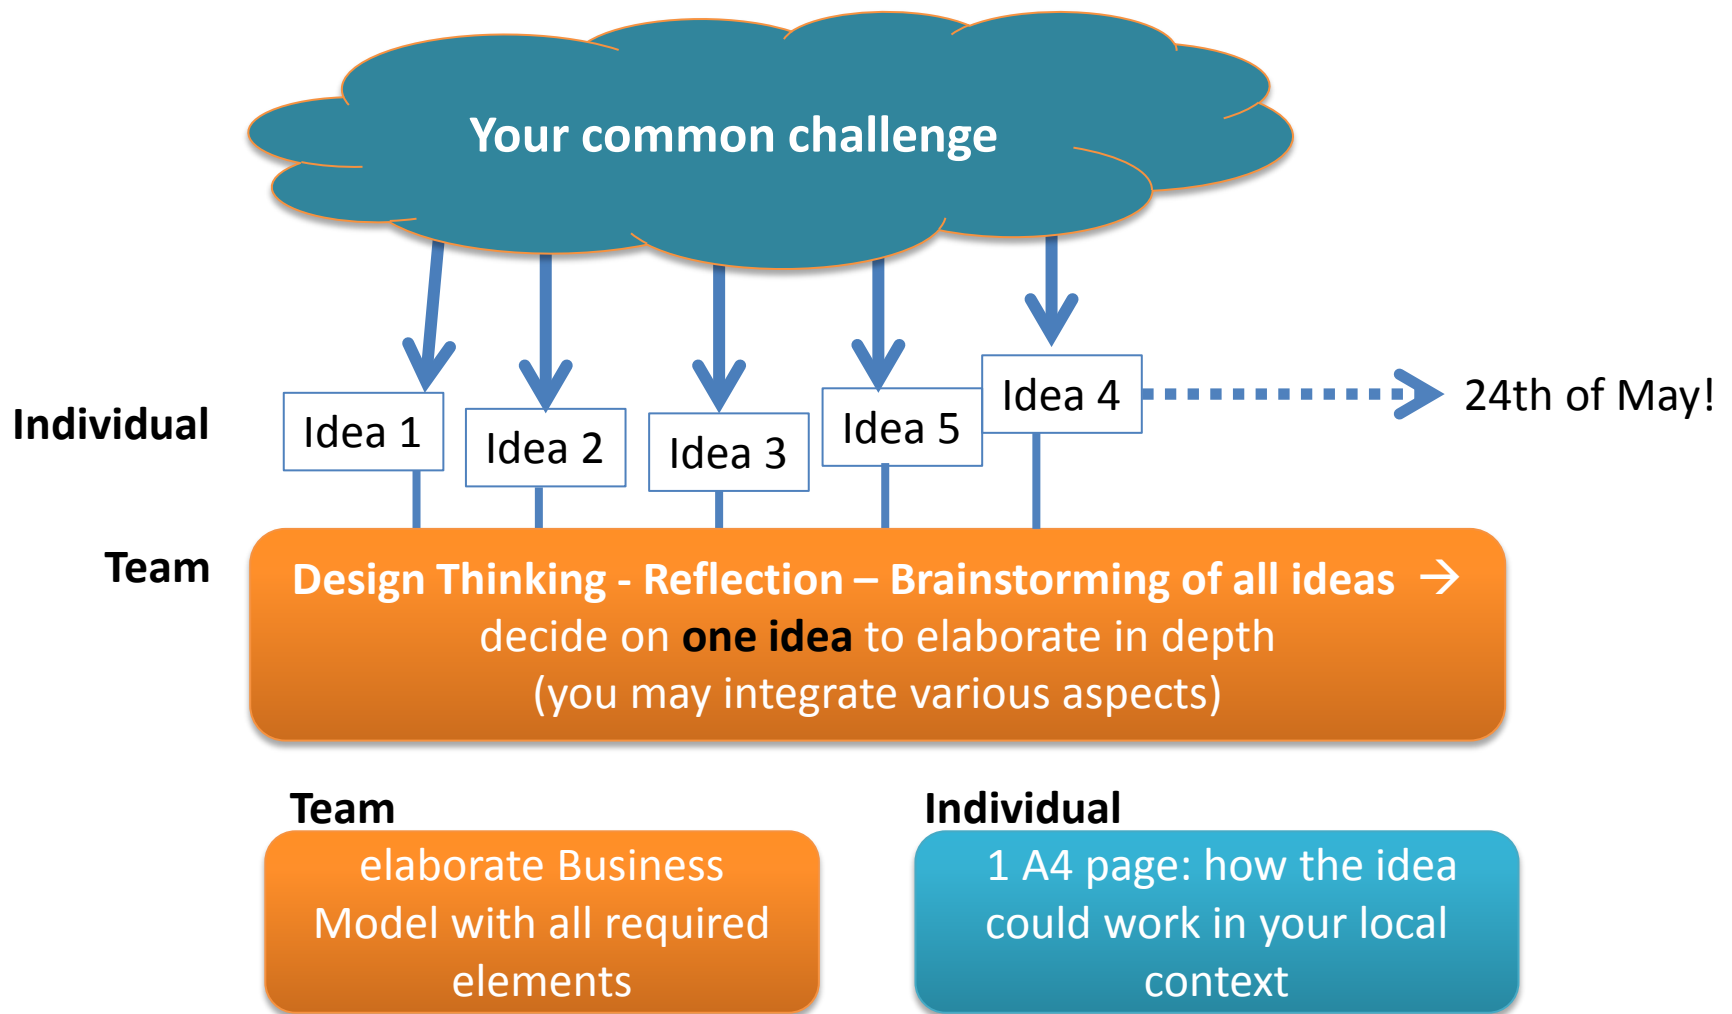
Your common challenge

Individual

Idea 1

Idea 2

Idea 3

Idea 5

Idea 4

24th of May!

Team

Design Thinking - Reflection – Brainstorming of all ideas → decide on one idea to elaborate in depth (you may integrate various aspects)

Team

elaborate Business Model with all required elements

Individual

1 A4 page: how the idea could work in your local context